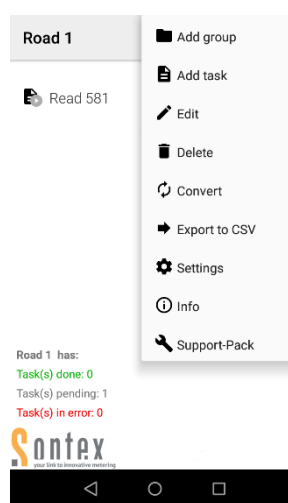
Road 1

Read 581

Add group
Add task
Edit
Delete
Convert
Export to CSV
Settings
Info
Support-Pack

Road 1 has:
Task(s) done: 0
Task(s) pending: 1
Task(s) in error: 0

Sontex
your link to innovative metering